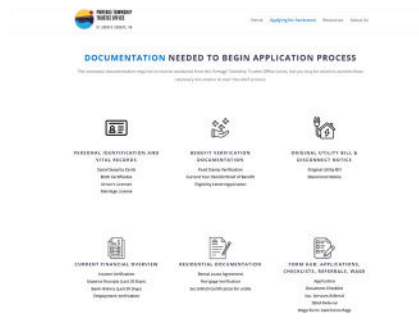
PORTAGE TOWNSHIP TRUSTEE OFFICE
ST. JOSEPH COUNTY, IN

Home Applying for Assistance Resources About Us

DOCUMENTATION NEEDED TO BEGIN APPLICATION PROCESS

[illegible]

PERSONAL IDENTIFICATION AND VITAL RECORDS
Social Security Cards
Birth Certificates
Driver's Licenses
Marriage License

BENEFIT VERIFICATION DOCUMENTATION
Food Stamp Verification
Current Year Standard Award of Benefit
Eligibility Letter/Application

ORIGINAL UTILITY BILL & DISCONNECT NOTICE
Original Utility Bill
Disconnect Notice

CURRENT FINANCIAL OVERVIEW
Income Verification
Expense Receipts (Last 30 Days)
Bank History (Last 30 Days)
Employment Verification

RESIDENTIAL DOCUMENTATION
Rental Lease Agreement
Mortgage Verification
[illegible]

FORM 808, APPLICATIONS, CHECKLISTS, REFERRALS, WAGE
Application
Document Checklist
Soc. Services Referral
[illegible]
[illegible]